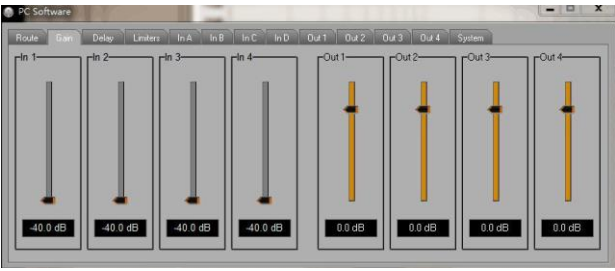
PC Software

Route Gain Delay Limiters In A In B In C In D Out 1 Out 2 Out 3 Out 4 System

In 1
-40.0 dB

In 2
-40.0 dB

In 3
-40.0 dB

In 4
-40.0 dB

Out 1
0.0 dB

Out 2
0.0 dB

Out 3
0.0 dB

Out 4
0.0 dB